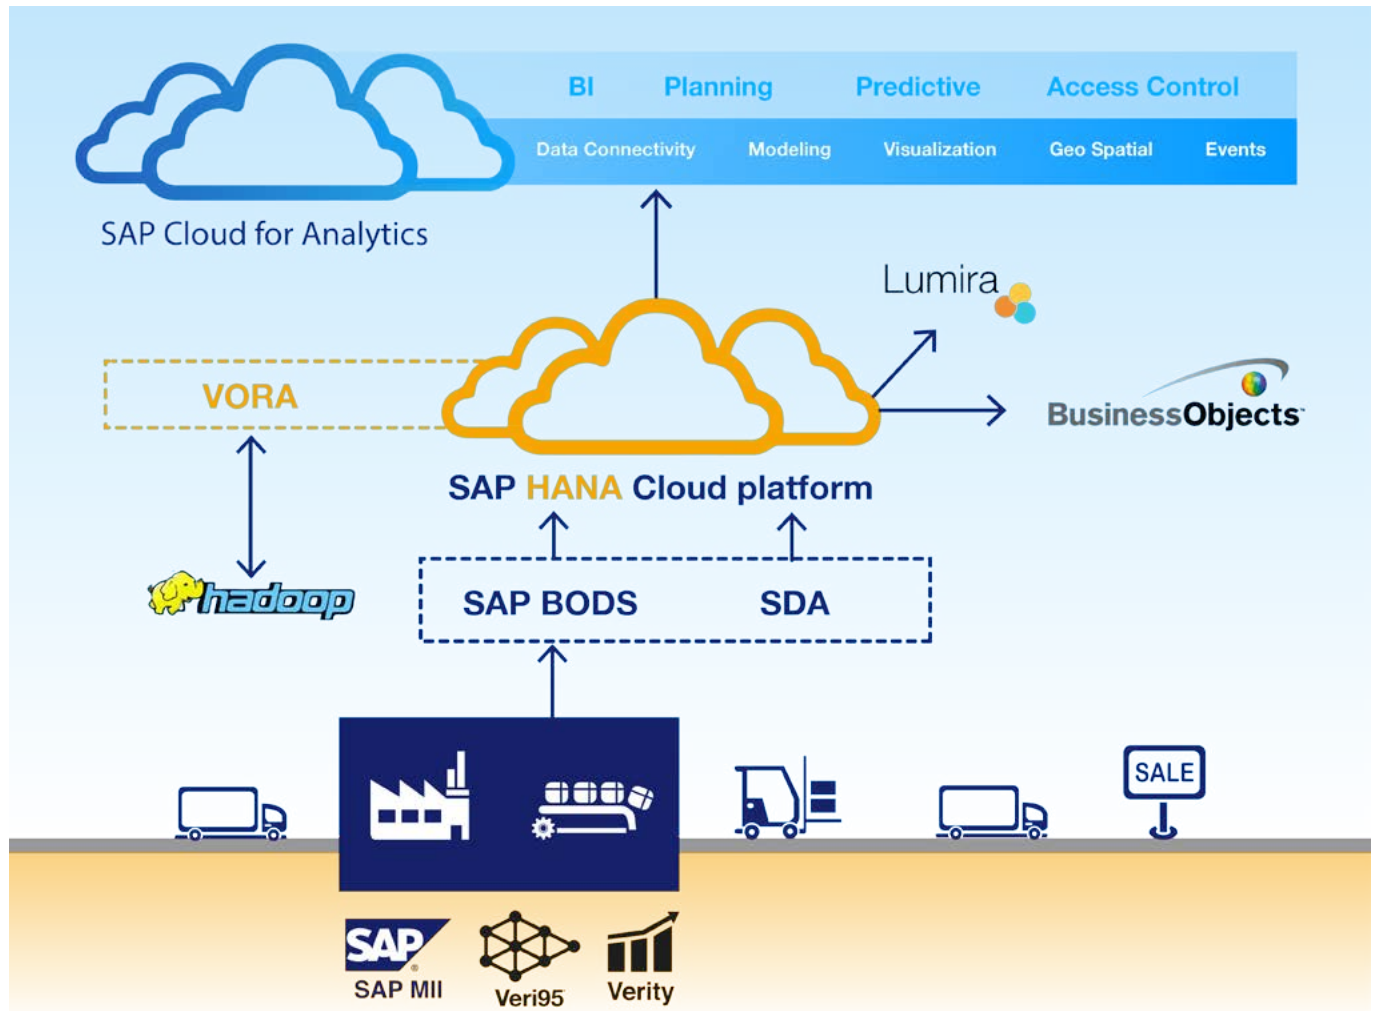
BI Planning Predictive Access Control

Data Connectivity Modeling Visualization Geo Spatial Events

SAP Cloud for Analytics

Lumira

VORA

BusinessObjects

SAP HANA Cloud platform

hadoop

SAP BODS SDA

SALE

SAP

SAP MII

Veri95

Verity